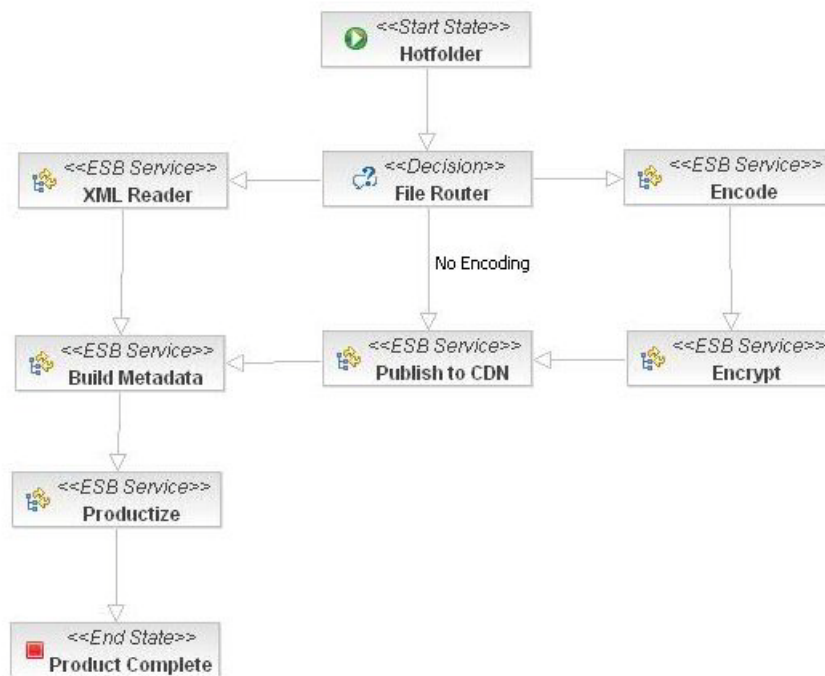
<<Start State>>
Hotfolder

<<ESB Service>>
XML Reader

<<Decision>>
File Router

<<ESB Service>>
Encode

No Encoding

<<ESB Service>>
Build Metadata

<<ESB Service>>
Publish to CDN

<<ESB Service>>
Encrypt

<<ESB Service>>
Productize

<<End State>>
Product Complete